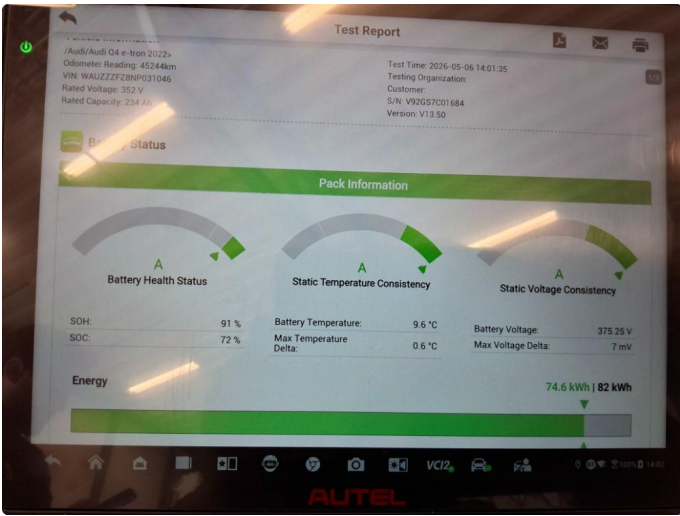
Test Report

/Audi/Audi Q4 e-tron 2022>
Odometer Reading: 45244km
VIN: WAUZZZFZ8NP031046
Rated Voltage: 352 V
Rated Capacity: 234 Ah

Test Time: 2026-05-06 14:01:35
Testing Organization:
Customer:
S/N: V92GS7C01684
Version: V13.50

1/3

B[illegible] Status

Pack Information

A
Battery Health Status

A
Static Temperature Consistency

A
Static Voltage Consistency

| | |
|---|---|
| SOH: | 91 % |
| SOC: | 72 % |

| | |
|---|---|
| Battery Temperature: | 9.6 °C |
| Max Temperature Delta: | 0.6 °C |

| | |
|---|---|
| Battery Voltage: | 375.25 V |
| Max Voltage Delta: | 7 mV |

Energy

74.6 kWh | 82 kWh

VCI2

100% 14:02

AUTEL